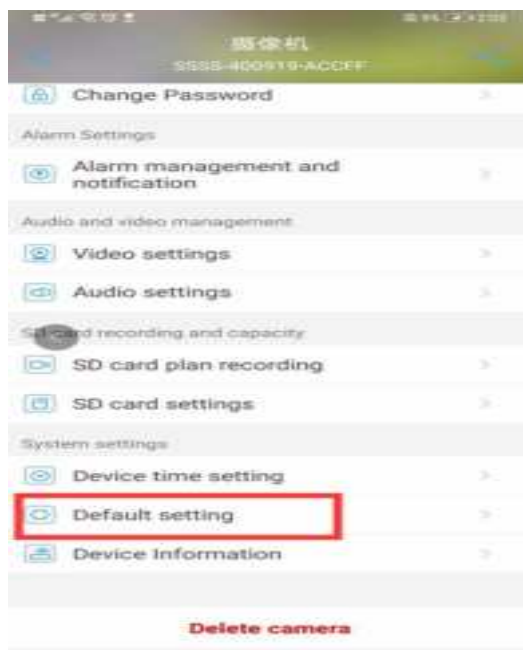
摄像机
SSSS-400919-ACCFF

Change Password

Alarm Settings

Alarm management and notification

Audio and video management

Video settings

Audio settings

S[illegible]d recording and capacity

SD card plan recording

SD card settings

System settings

Device time setting

Default setting

Device Information

Delete camera